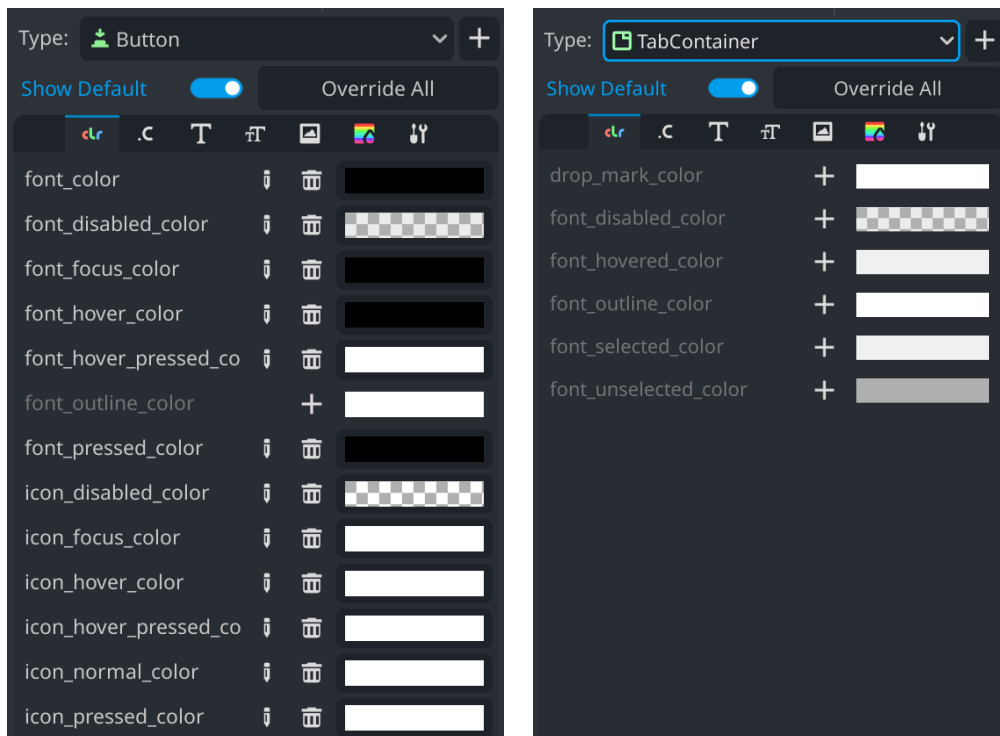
Type: Button

Show Default

Override All

clr .C T тT

font_color

font_disabled_color

font_focus_color

font_hover_color

font_hover_pressed_co

font_outline_color

font_pressed_color

icon_disabled_color

icon_focus_color

icon_hover_color

icon_hover_pressed_co

icon_normal_color

icon_pressed_color

Type: TabContainer

Show Default

Override All

clr .C T тT

drop_mark_color

font_disabled_color

font_hovered_color

font_outline_color

font_selected_color

font_unselected_color